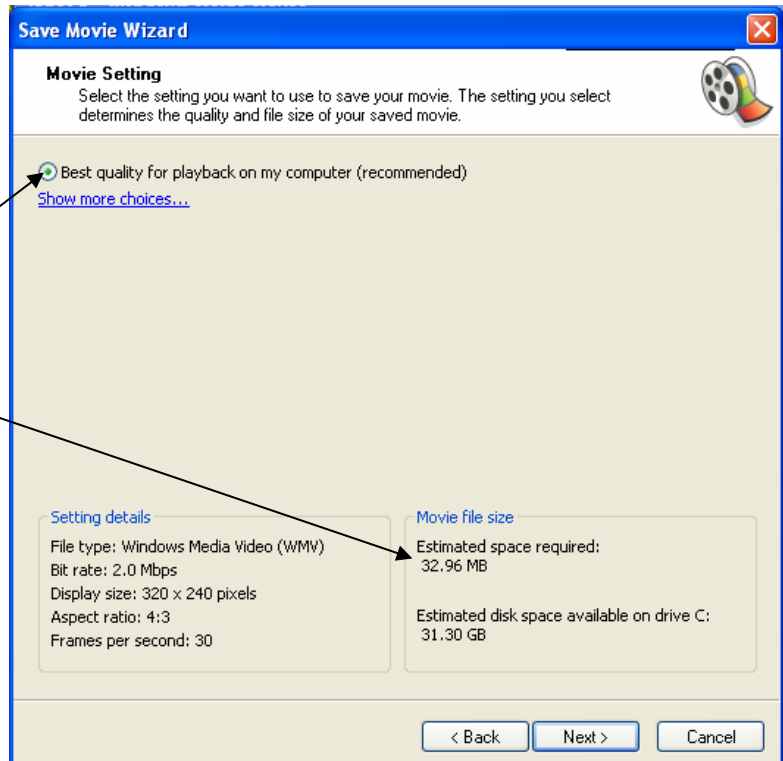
Save Movie Wizard

Movie Setting
Select the setting you want to use to save your movie. The setting you select determines the quality and file size of your saved movie.

Best quality for playback on my computer (recommended)
Show more choices...

Setting details
File type: Windows Media Video (WMV)
Bit rate: 2.0 Mbps
Display size: 320 x 240 pixels
Aspect ratio: 4:3
Frames per second: 30

Movie file size
Estimated space required:
32.96 MB

Estimated disk space available on drive C:
31.30 GB

< Back
Next >
Cancel